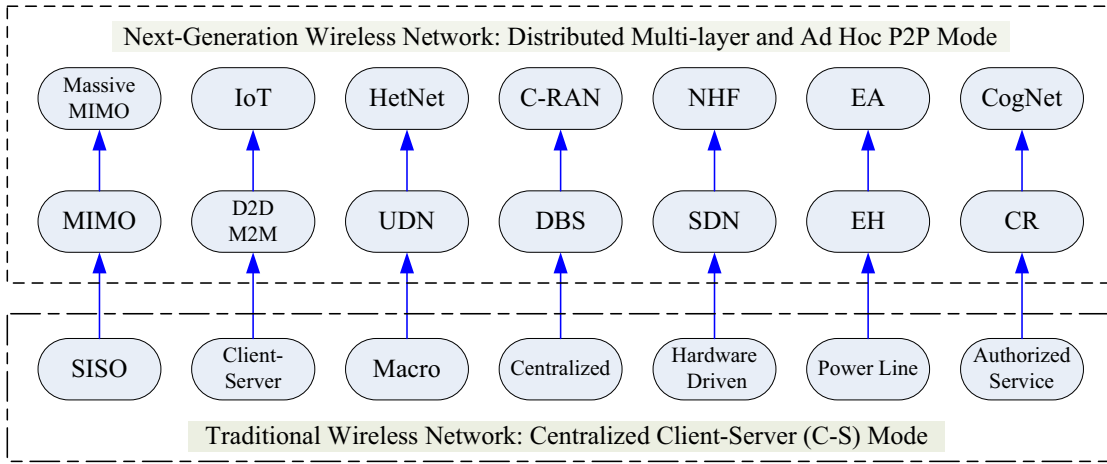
Next-Generation Wireless Network: Distributed Multi-layer and Ad Hoc P2P Mode

Massive MIMO
IoT
HetNet
C-RAN
NHF
EA
CogNet

MIMO
D2D M2M
UDN
DBS
SDN
EH
CR

SISO
Client-Server
Macro
Centralized
Hardware Driven
Power Line
Authorized Service

Traditional Wireless Network: Centralized Client-Server (C-S) Mode